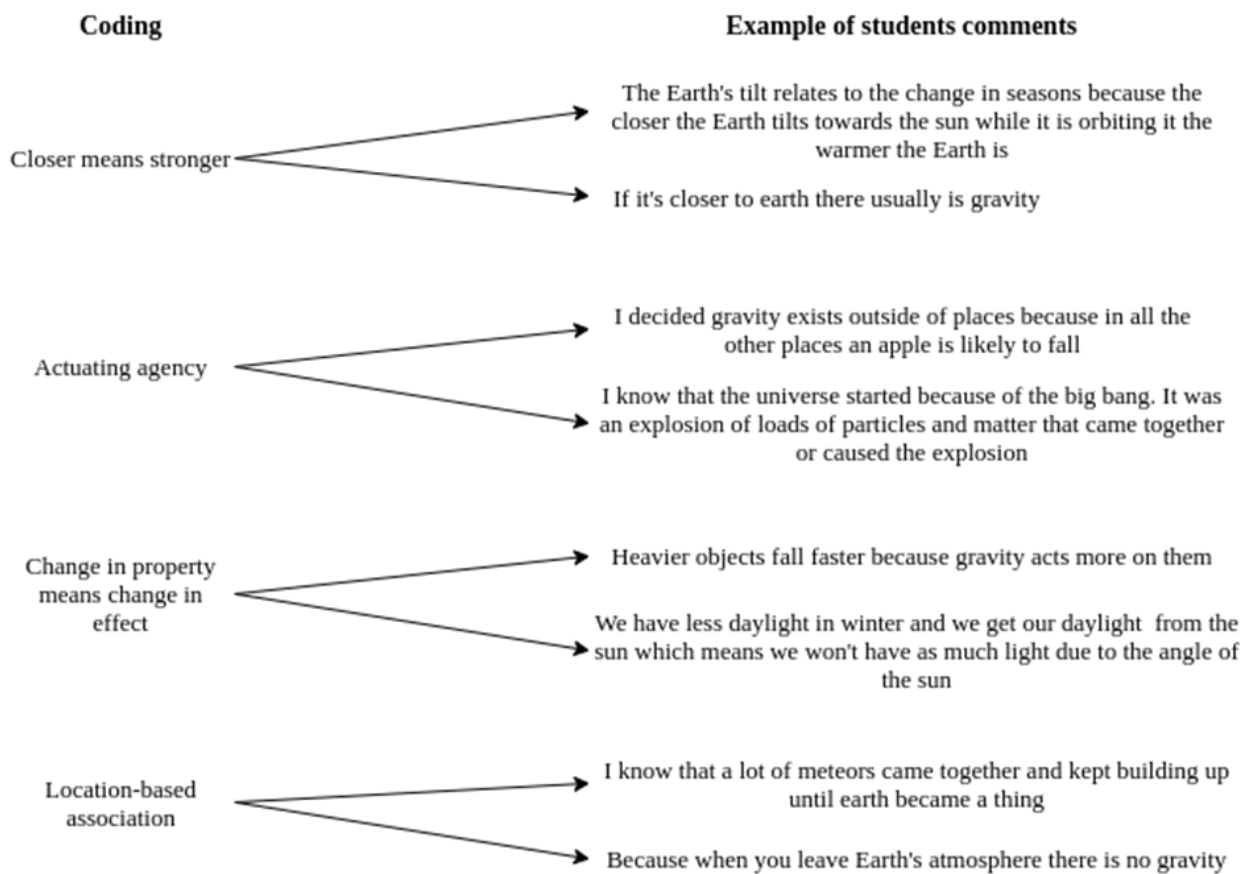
Coding

Example of students comments

Closer means stronger

The Earth's tilt relates to the change in seasons because the closer the Earth tilts towards the sun while it is orbiting it the warmer the Earth is

If it's closer to earth there usually is gravity

Actuating agency

I decided gravity exists outside of places because in all the other places an apple is likely to fall

I know that the universe started because of the big bang. It was an explosion of loads of particles and matter that came together or caused the explosion

Change in property means change in effect

Heavier objects fall faster because gravity acts more on them

We have less daylight in winter and we get our daylight from the sun which means we won't have as much light due to the angle of the sun

Location-based association

I know that a lot of meteors came together and kept building up until earth became a thing

Because when you leave Earth's atmosphere there is no gravity